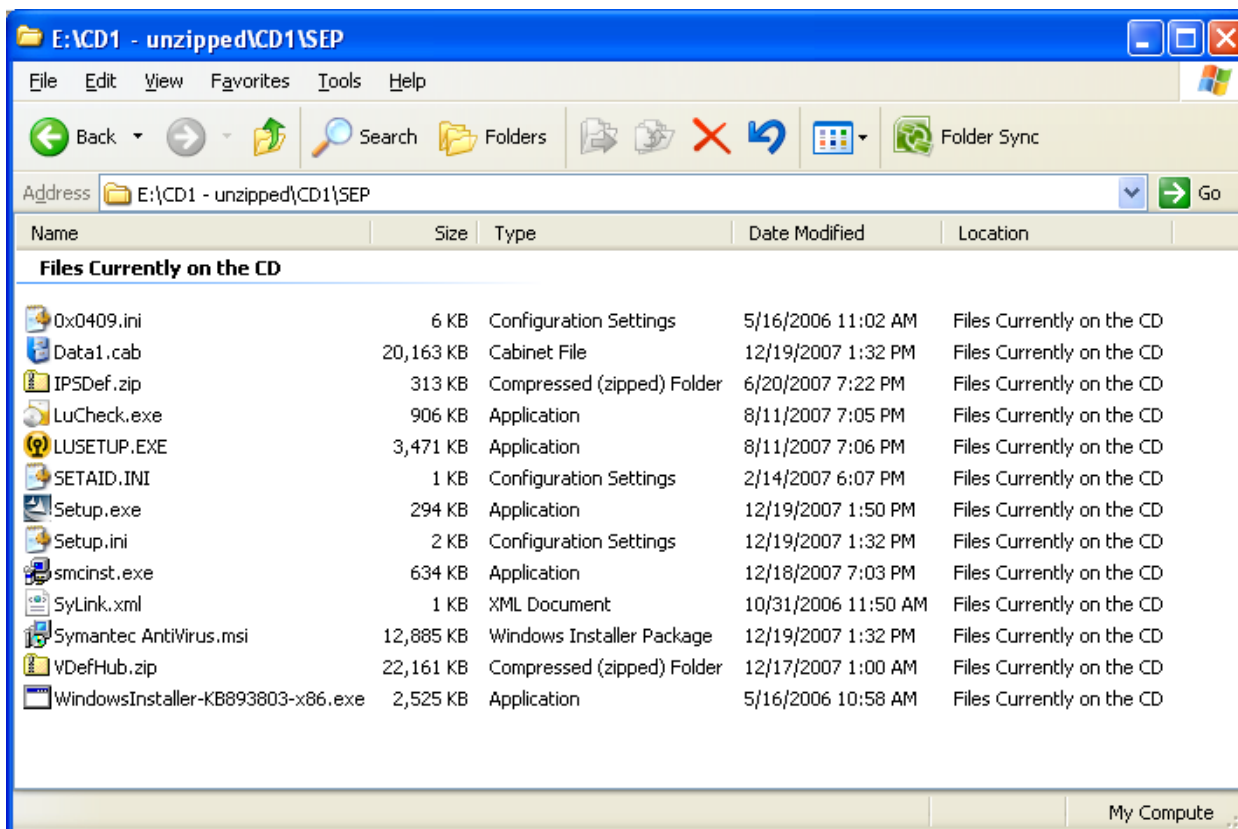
E:\CD1 - unzipped\CD1\SEP

File Edit View Favorites Tools Help

Back Search Folders Folder Sync

Address E:\CD1 - unzipped\CD1\SEP Go

| Name | Size | Type | Date Modified | Location |
|---|---|---|---|---|
| **Files Currently on the CD** | | | | |
| 0x0409.ini | 6 KB | Configuration Settings | 5/16/2006 11:02 AM | Files Currently on the CD |
| Data1.cab | 20,163 KB | Cabinet File | 12/19/2007 1:32 PM | Files Currently on the CD |
| IPSDef.zip | 313 KB | Compressed (zipped) Folder | 6/20/2007 7:22 PM | Files Currently on the CD |
| LuCheck.exe | 906 KB | Application | 8/11/2007 7:05 PM | Files Currently on the CD |
| LUSETUP.EXE | 3,471 KB | Application | 8/11/2007 7:06 PM | Files Currently on the CD |
| SETAID.INI | 1 KB | Configuration Settings | 2/14/2007 6:07 PM | Files Currently on the CD |
| Setup.exe | 294 KB | Application | 12/19/2007 1:50 PM | Files Currently on the CD |
| Setup.ini | 2 KB | Configuration Settings | 12/19/2007 1:32 PM | Files Currently on the CD |
| smcinst.exe | 634 KB | Application | 12/18/2007 7:03 PM | Files Currently on the CD |
| SyLink.xml | 1 KB | XML Document | 10/31/2006 11:50 AM | Files Currently on the CD |
| Symantec AntiVirus.msi | 12,885 KB | Windows Installer Package | 12/19/2007 1:32 PM | Files Currently on the CD |
| VDefHub.zip | 22,161 KB | Compressed (zipped) Folder | 12/17/2007 1:00 AM | Files Currently on the CD |
| WindowsInstaller-KB893803-x86.exe | 2,525 KB | Application | 5/16/2006 10:58 AM | Files Currently on the CD |

My Compute